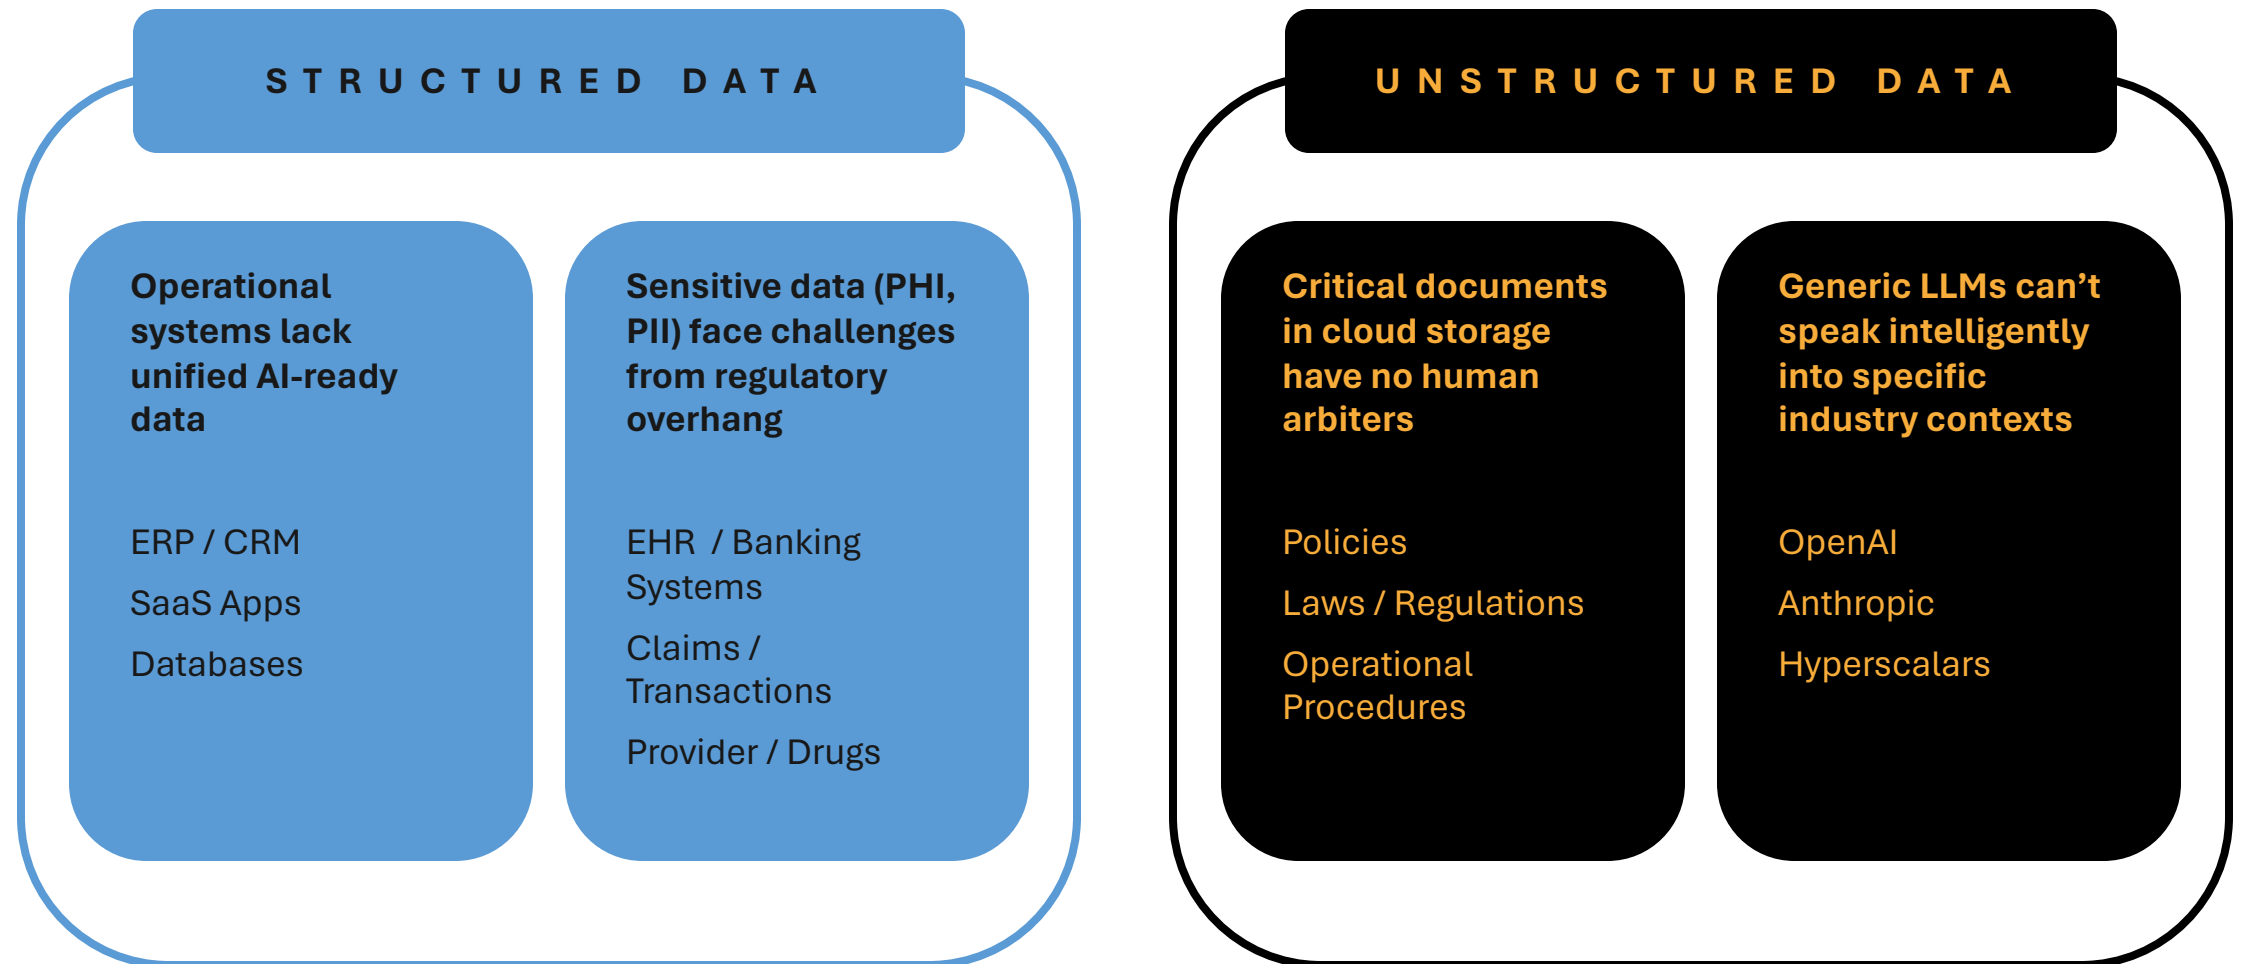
STRUCTURED DATA

Operational systems lack unified AI-ready data

ERP / CRM

SaaS Apps

Databases

Sensitive data (PHI, PII) face challenges from regulatory overhang

EHR / Banking Systems

Claims / Transactions

Provider / Drugs

UNSTRUCTURED DATA

Critical documents in cloud storage have no human arbiters

Policies

Laws / Regulations

Operational Procedures

Generic LLMs can’t speak intelligently into specific industry contexts

OpenAI

Anthropic

Hyperscalars